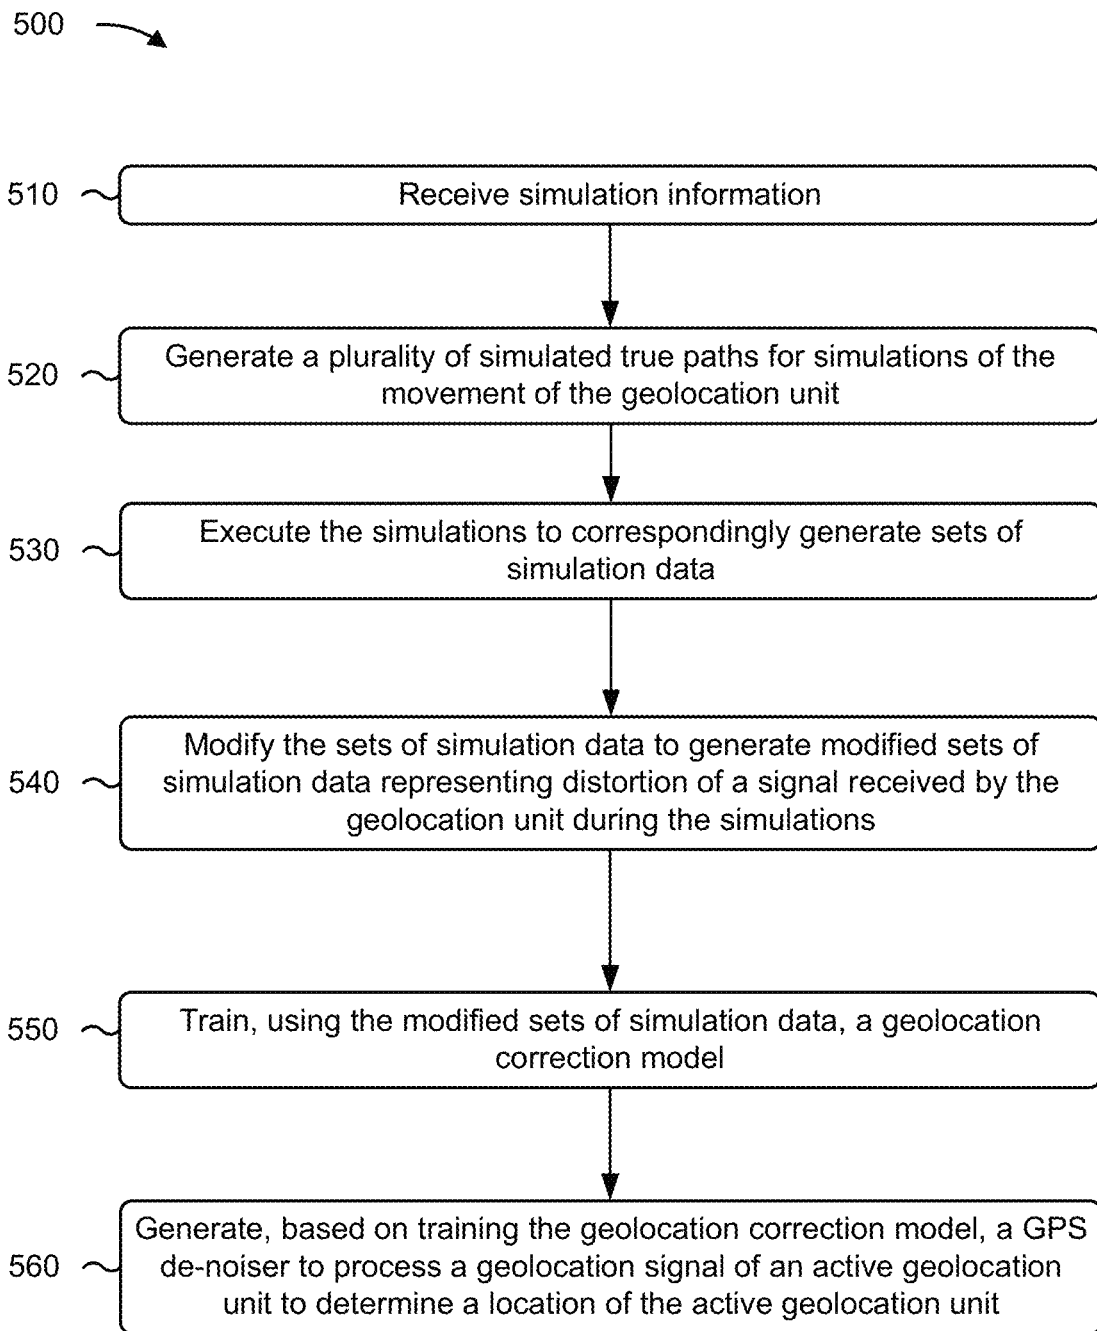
500

510 Receive simulation information

520 Generate a plurality of simulated true paths for simulations of the movement of the geolocation unit

530 Execute the simulations to correspondingly generate sets of simulation data

540 Modify the sets of simulation data to generate modified sets of simulation data representing distortion of a signal received by the geolocation unit during the simulations

550 Train, using the modified sets of simulation data, a geolocation correction model

560 Generate, based on training the geolocation correction model, a GPS de-noiser to process a geolocation signal of an active geolocation unit to determine a location of the active geolocation unit